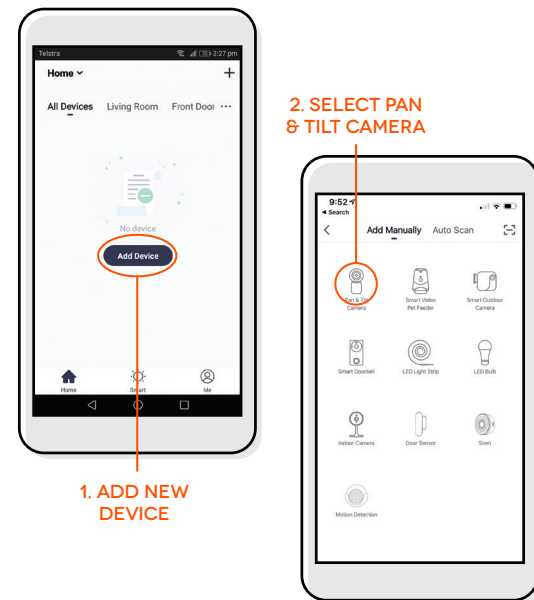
Telstra 3:27 pm

Home

+

All Devices Living Room Front Door ···

No device

Add Device

Home Smart Me

1. ADD NEW DEVICE

2. SELECT PAN & TILT CAMERA

9:52
◂ Search

Add Manually Auto Scan

Pan & Tilt Camera

Smart Video Pet Feeder

Smart Outdoor Camera

Smart Doorbell

LED Light Strip

LED Bulb

Indoor Camera

Door Sensor

Siren

Motion Detection